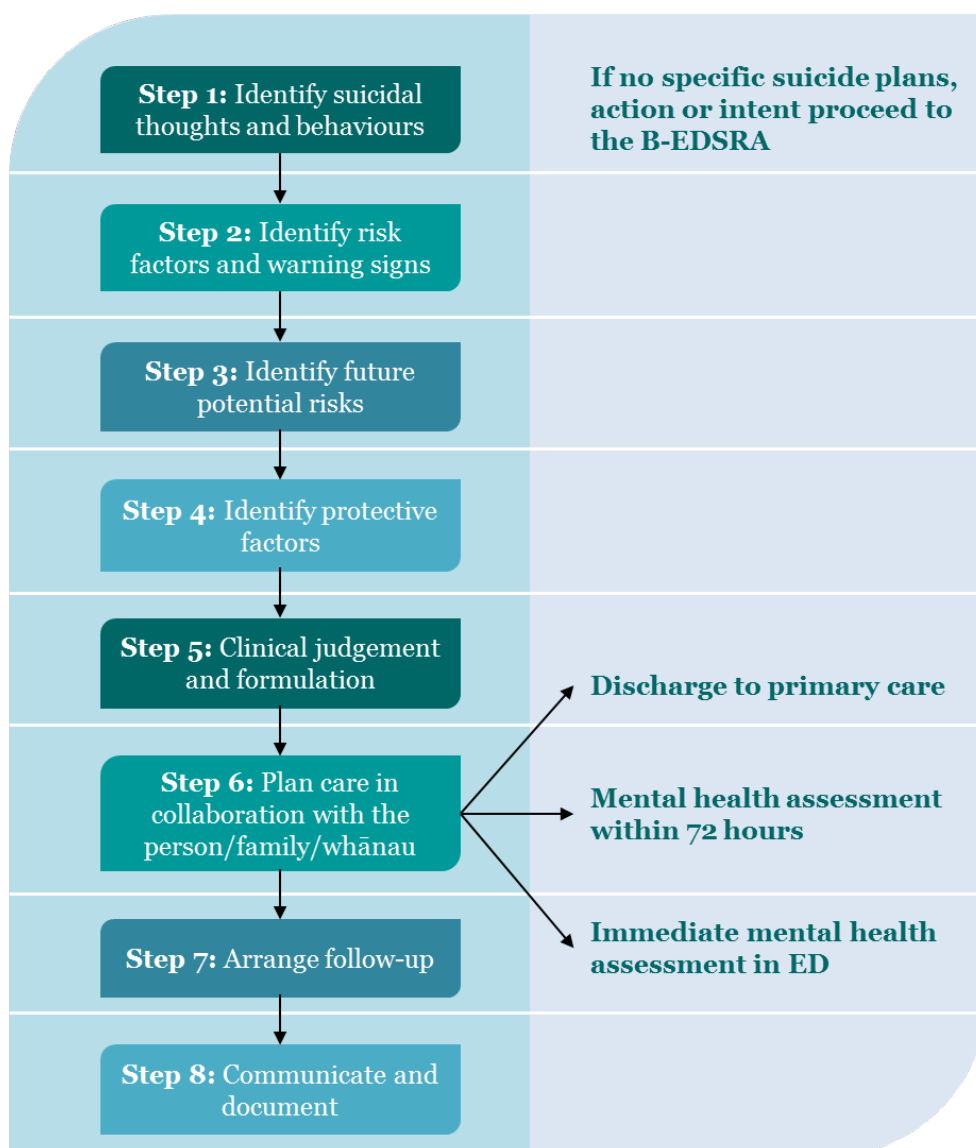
**Step 1:** Identify suicidal thoughts and behaviours

If no specific suicide plans, action or intent proceed to the B-EDSRA

**Step 2:** Identify risk factors and warning signs

**Step 3:** Identify future potential risks

**Step 4:** Identify protective factors

**Step 5:** Clinical judgement and formulation

Discharge to primary care

**Step 6:** Plan care in collaboration with the person/family/whānau

Mental health assessment within 72 hours

Immediate mental health assessment in ED

**Step 7:** Arrange follow-up

**Step 8:** Communicate and document